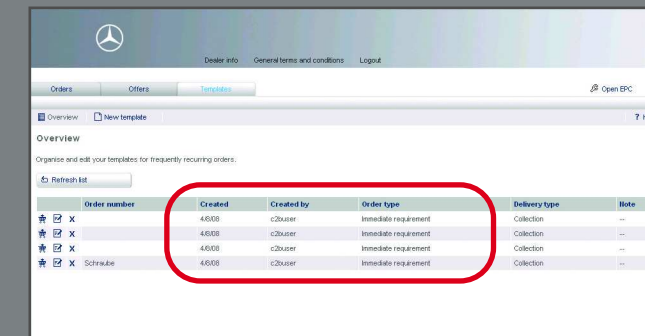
Dealer info General terms and conditions Logout

Orders Offers Templates Open EPC

Overview New template ?

Overview

Organise and edit your templates for frequently recurring orders.

Refresh list

| | Order number | Created | Created by | Order type | Delivery type | Note |
|---|---|---|---|---|---|---|
| X | | 4/6/08 | c2buser | Immediate requirement | Collection | -- |
| X | | 4/6/08 | c2buser | Immediate requirement | Collection | -- |
| X | | 4/6/08 | c2buser | Immediate requirement | Collection | -- |
| X | Schraube | 4/6/08 | c2buser | Immediate requirement | Collection | -- |